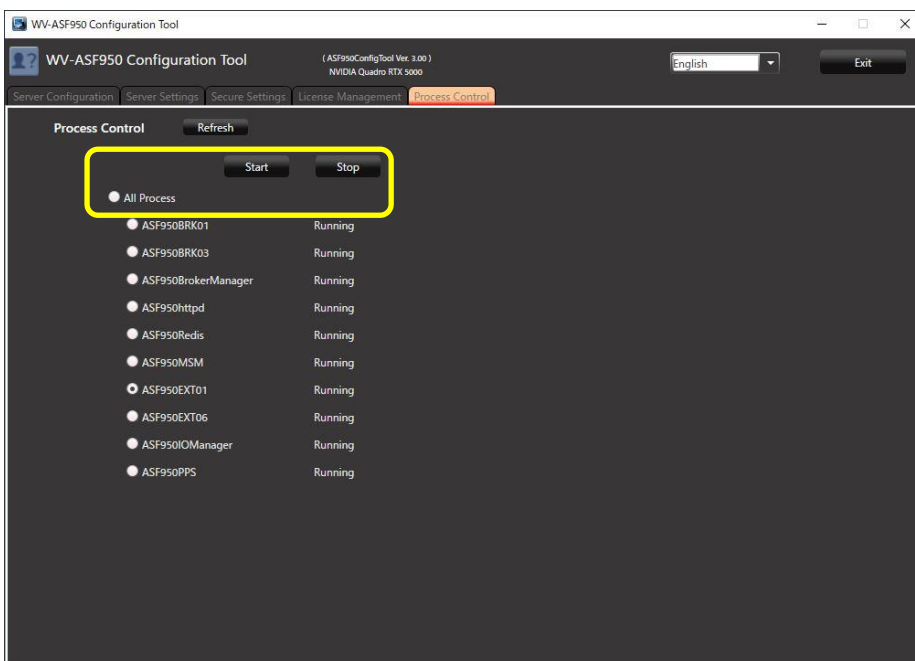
WV-ASF950 Configuration Tool

WV-ASF950 Configuration Tool

( ASF950ConfigTool Ver. 3.00 )
NVIDIA Quadro RTX 5000

English

Exit

Server Configuration | Server Settings | Secure Settings | License Management | Process Control

Process Control Refresh

Start Stop

All Process

| | |
|---|---|
| ASF950BRK01 | Running |
| ASF950BRK03 | Running |
| ASF950BrokerManager | Running |
| ASF950httpd | Running |
| ASF950Redis | Running |
| ASF950MSM | Running |
| ASF950EXT01 | Running |
| ASF950EXT06 | Running |
| ASF950IOManager | Running |
| ASF950PPS | Running |